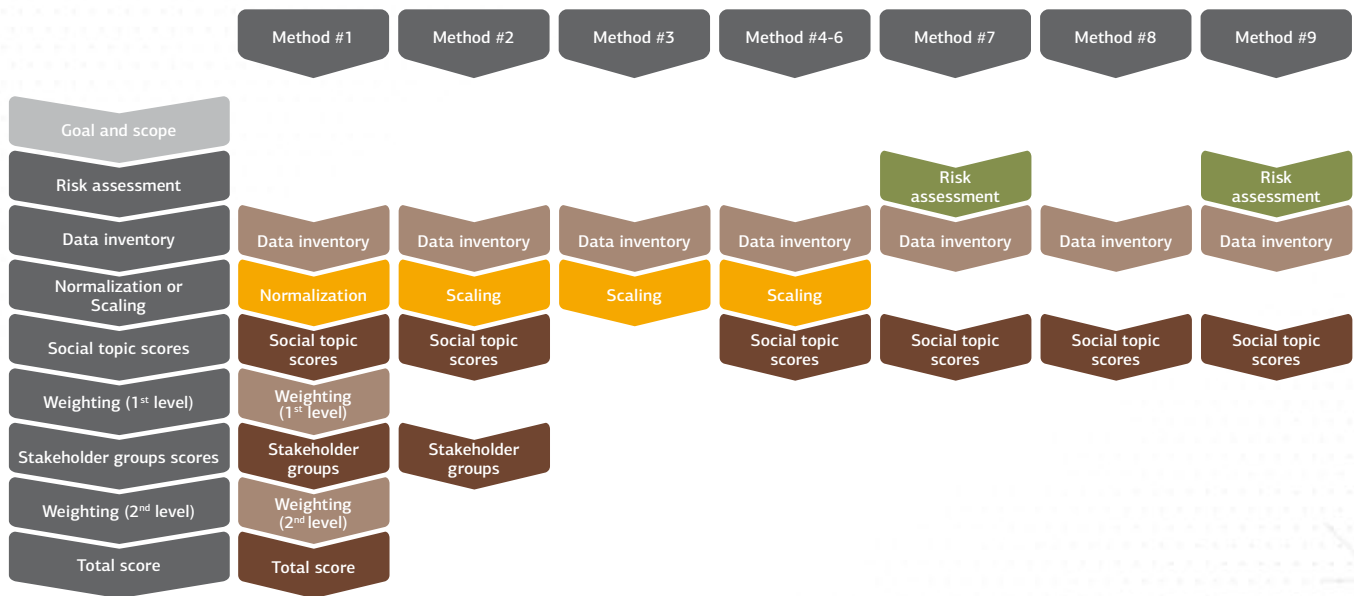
Method #1
Method #2
Method #3
Method #4-6
Method #7
Method #8
Method #9

Goal and scope
Risk assessment
Data inventory
Normalization or Scaling
Social topic scores
Weighting (1st level)
Stakeholder groups scores
Weighting (2nd level)
Total score

Data inventory
Normalization
Social topic scores
Weighting (1st level)
Stakeholder groups
Weighting (2nd level)
Total score

Data inventory
Scaling
Social topic scores
Stakeholder groups

Data inventory
Scaling

Data inventory
Scaling
Social topic scores

Risk assessment
Data inventory
Social topic scores

Data inventory
Social topic scores

Risk assessment
Data inventory
Social topic scores